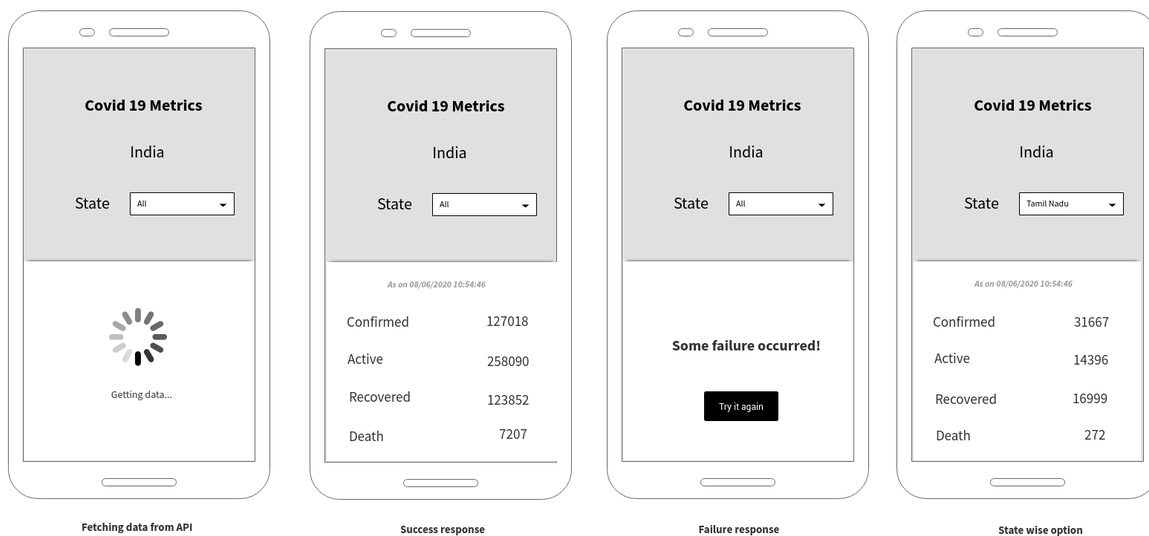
Covid 19 Metrics

India

State All

Getting data...

Fetching data from API

Covid 19 Metrics

India

State All

As on 08/06/2020 10:54:46

| | |
|---|---|
| Confirmed | 127018 |
| Active | 258090 |
| Recovered | 123852 |
| Death | 7207 |

Success response

Covid 19 Metrics

India

State All

Some failure occurred!

Try it again

Failure response

Covid 19 Metrics

India

State Tamil Nadu

As on 08/06/2020 10:54:46

| | |
|---|---|
| Confirmed | 31667 |
| Active | 14396 |
| Recovered | 16999 |
| Death | 272 |

State wise option